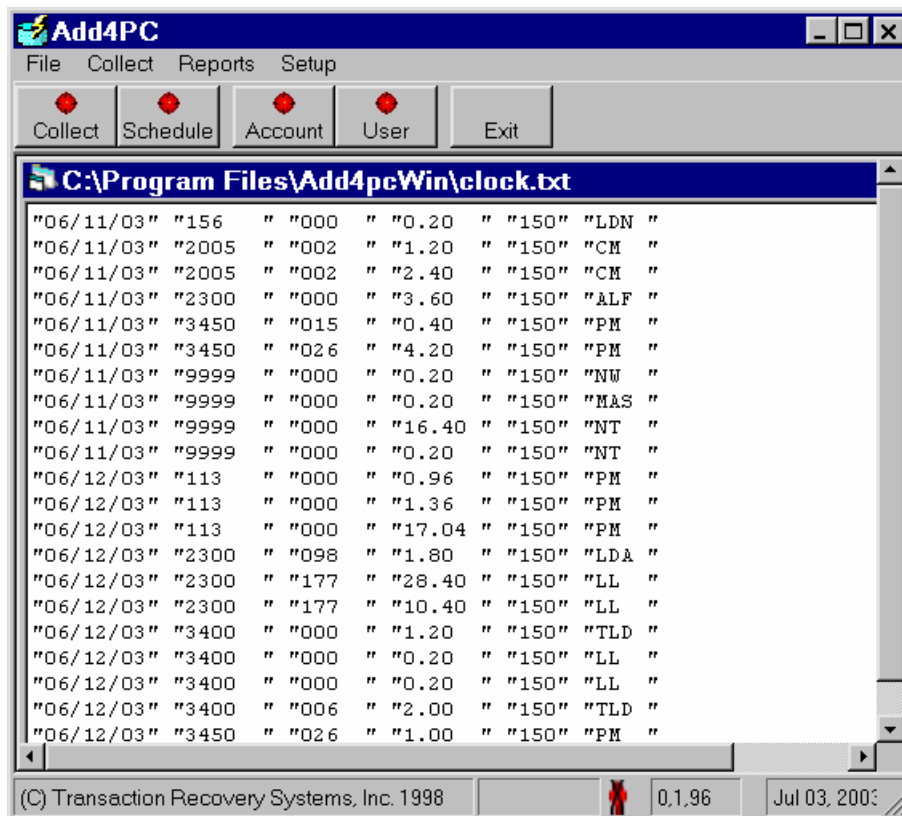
Add4PC

File Collect Reports Setup

Collect Schedule Account User Exit

C:\Program Files\Add4pcWin\clock.txt

"06/11/03" "156 " "000 " "0.20 " "150" "LDN "
"06/11/03" "2005 " "002 " "1.20 " "150" "CM "
"06/11/03" "2005 " "002 " "2.40 " "150" "CM "
"06/11/03" "2300 " "000 " "3.60 " "150" "ALF "
"06/11/03" "3450 " "015 " "0.40 " "150" "PM "
"06/11/03" "3450 " "026 " "4.20 " "150" "PM "
"06/11/03" "9999 " "000 " "0.20 " "150" "NW "
"06/11/03" "9999 " "000 " "0.20 " "150" "MAS "
"06/11/03" "9999 " "000 " "16.40 " "150" "NT "
"06/11/03" "9999 " "000 " "0.20 " "150" "NT "
"06/12/03" "113 " "000 " "0.96 " "150" "PM "
"06/12/03" "113 " "000 " "1.36 " "150" "PM "
"06/12/03" "113 " "000 " "17.04 " "150" "PM "
"06/12/03" "2300 " "098 " "1.80 " "150" "LDA "
"06/12/03" "2300 " "177 " "28.40 " "150" "LL "
"06/12/03" "2300 " "177 " "10.40 " "150" "LL "
"06/12/03" "3400 " "000 " "1.20 " "150" "TLD "
"06/12/03" "3400 " "000 " "0.20 " "150" "LL "
"06/12/03" "3400 " "000 " "0.20 " "150" "LL "
"06/12/03" "3400 " "006 " "2.00 " "150" "TLD "
"06/12/03" "3450 " "026 " "1.00 " "150" "PM "

(C) Transaction Recovery Systems, Inc. 1998 0,1,96 Jul 03, 2003